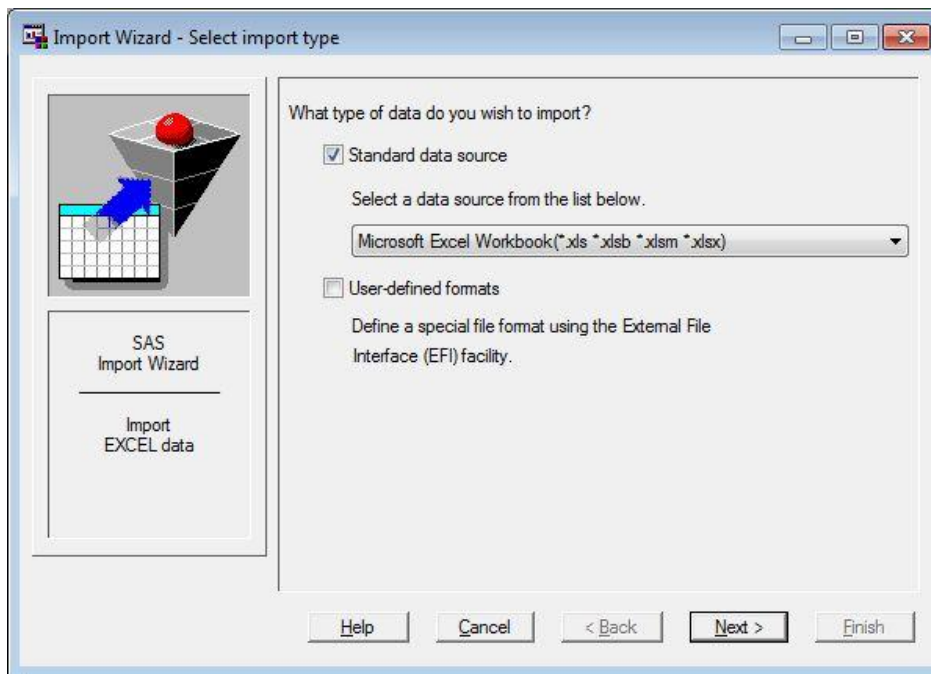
Import Wizard - Select import type

SAS
Import Wizard

Import
EXCEL data

What type of data do you wish to import?

Standard data source

Select a data source from the list below.

Microsoft Excel Workbook(*.xls *.xlsb *.xlsm *.xlsx)

User-defined formats

Define a special file format using the External File Interface (EFI) facility.

Help | Cancel | < Back | Next > | Finish